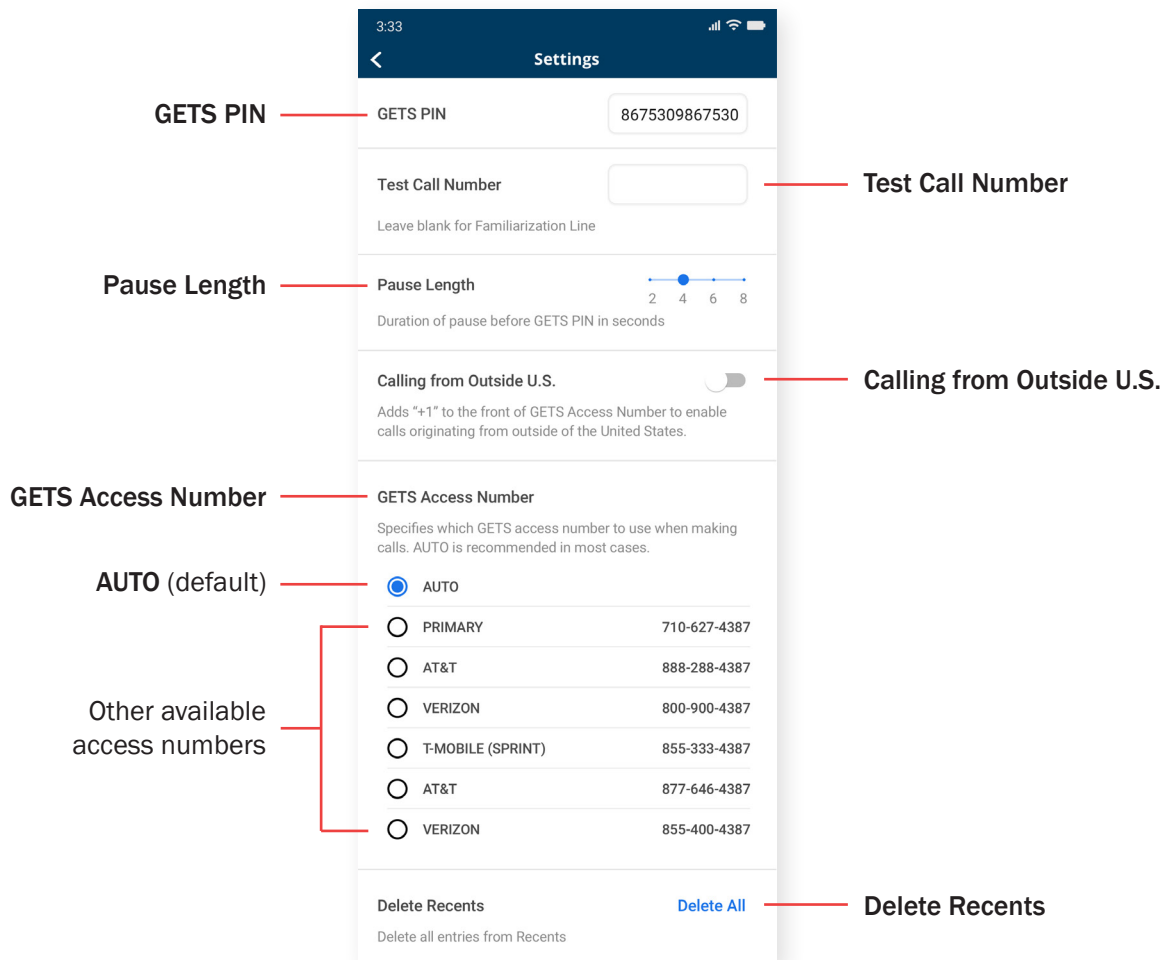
3:33

Settings

GETS PIN

GETS PIN 8675309867530

Test Call Number

Test Call Number

Leave blank for Familiarization Line

Pause Length

Pause Length 2 4 6 8

Duration of pause before GETS PIN in seconds

Calling from Outside U.S.

Calling from Outside U.S.

Adds "+1" to the front of GETS Access Number to enable calls originating from outside of the United States.

GETS Access Number

GETS Access Number

Specifies which GETS access number to use when making calls. AUTO is recommended in most cases.

AUTO (default)

AUTO

Other available access numbers

| | |
|---|---|
| PRIMARY | 710-627-4387 |
| AT&T | 888-288-4387 |
| VERIZON | 800-900-4387 |
| T-MOBILE (SPRINT) | 855-333-4387 |
| AT&T | 877-646-4387 |
| VERIZON | 855-400-4387 |

Delete Recents Delete All

Delete Recents

Delete all entries from Recents